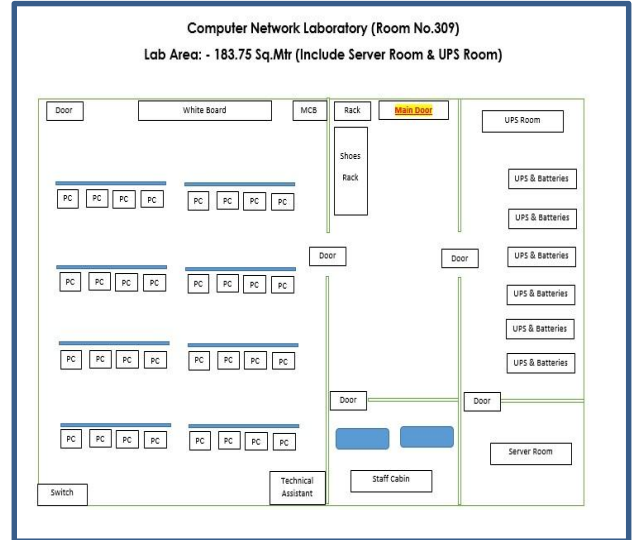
Computer Network Laboratory (Room No.309)

Lab Area: - 183.75 Sq.Mtr (Include Server Room & UPS Room)

Door

White Board

MCB

Rack

Main Door

UPS Room

Shoes Rack

UPS & Batteries

UPS & Batteries

UPS & Batteries

UPS & Batteries

UPS & Batteries

UPS & Batteries

PC PC PC PC

PC PC PC PC

Door

Door

PC PC PC PC

PC PC PC PC

PC PC PC PC

PC PC PC PC

Door

Door

PC PC PC PC

PC PC PC PC

Server Room

Switch

Technical Assistant

Staff Cabin